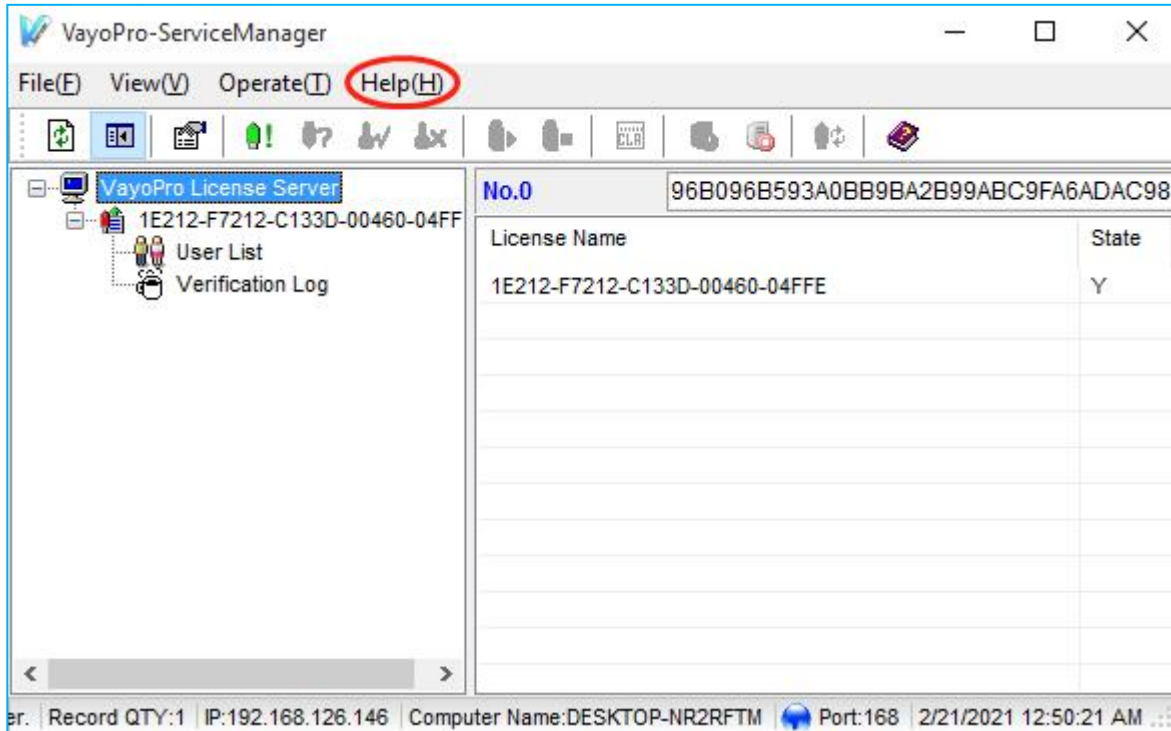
VayoPro-ServiceManager

File(F) View(V) Operate(T) Help(H)

CLR

VayoPro License Server
1E212-F7212-C133D-00460-04FF
User List
Verification Log

No.0 96B096B593A0BB9BA2B99ABC9FA6ADAC98

| License Name | State |
|---|---|
| 1E212-F7212-C133D-00460-04FFE | Y |

er. Record QTY:1 IP:192.168.126.146 Computer Name:DESKTOP-NR2RFTM Port:168 2/21/2021 12:50:21 AM